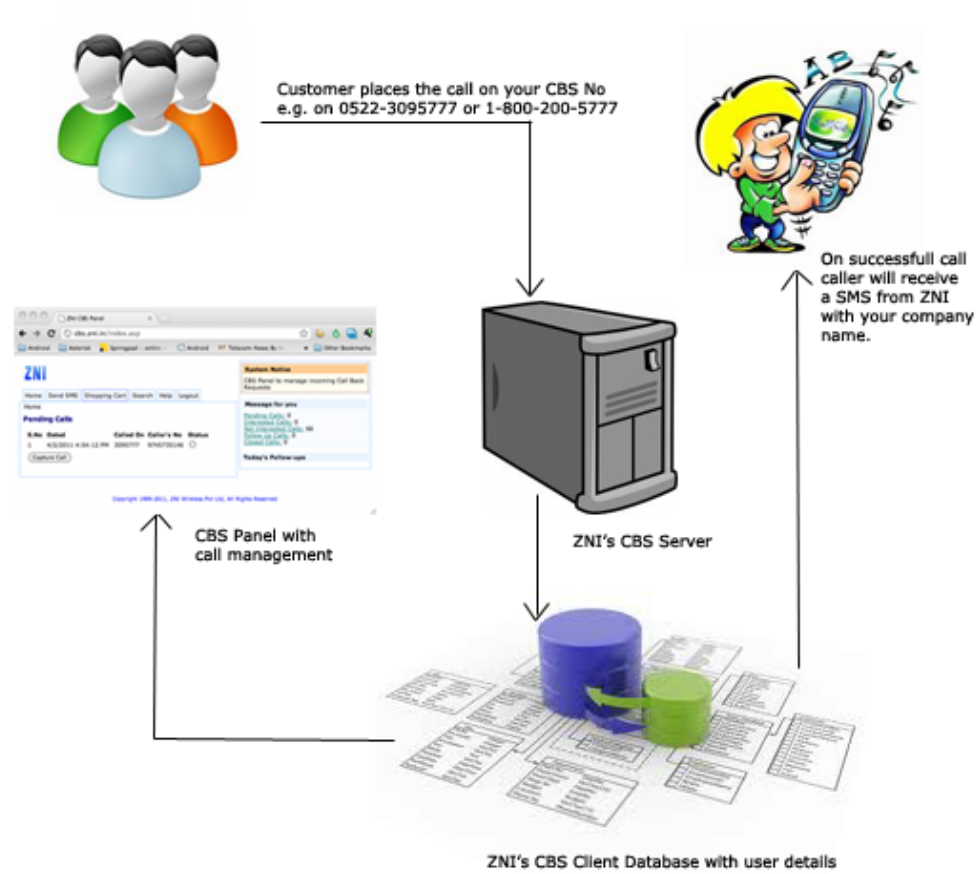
Customer places the call on your CBS No e.g. on 0522-3095777 or 1-800-200-5777

On successfull call caller will receive a SMS from ZNI with your company name.

ZNI CBS Panel

cbs.zni.in/index.asp

Android Asterisk Springpad | online Android Telecom News & Other Bookmarks

ZNI

Home Send SMS Shopping Cart Search Help Logout

Home

Pending Calls

| S.No | Dated | Called On | Caller's No | Status |
|---|---|---|---|---|
| 1 | 4/2/2011 4:54:12 PM | 3095777 | 9760730146 | |

Capture Call

System Notice

CBS Panel to manage incoming Call Back Requests.

Message for you

Pending Calls: 0
Interested Calls: 0
Not Interested Calls: 44
Follow Up Calls: 0
Closed Calls: 0

Today's Follow-ups

Copyright 1999-2011, ZNI Wireless Pvt Ltd, All Rights Reserved

CBS Panel with call management

ZNI's CBS Server

ZNI's CBS Client Database with user details